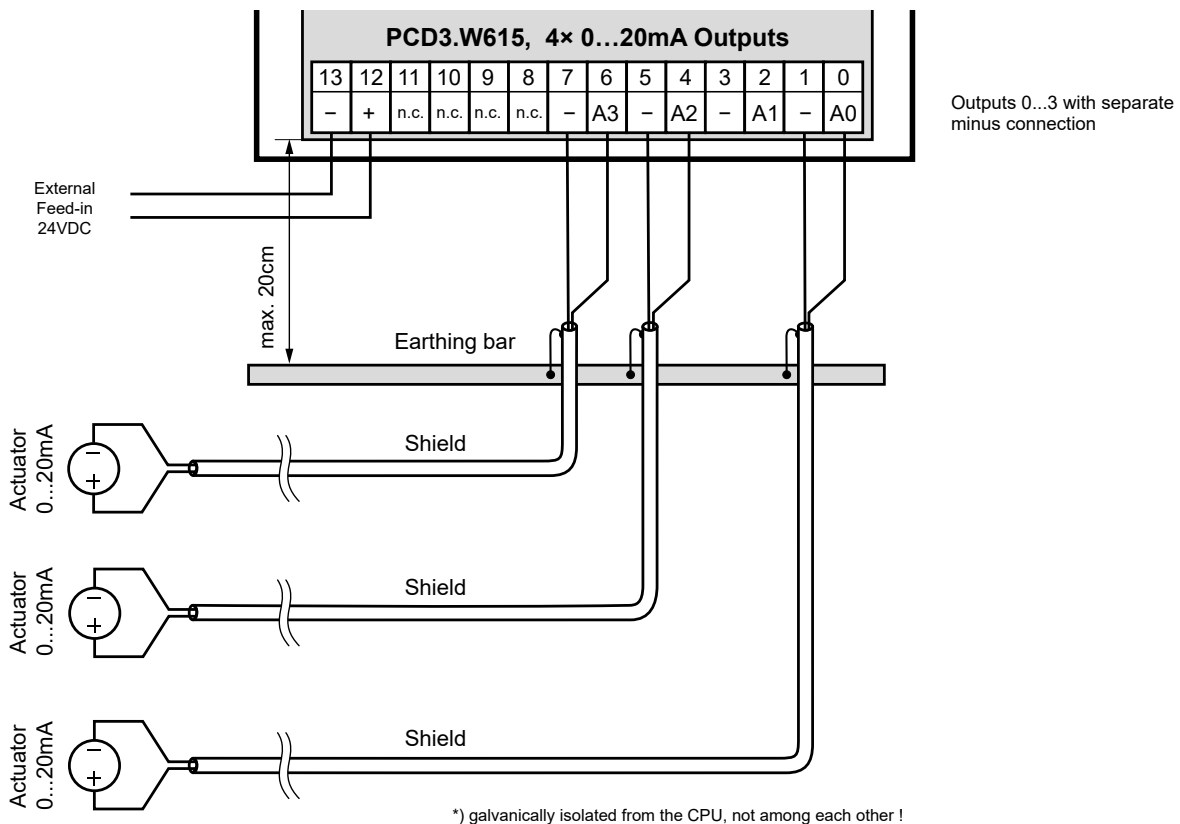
PCD3.W615, 4× 0…20mA Outputs

| 13 | 12 | 11 | 10 | 9 | 8 | 7 | 6 | 5 | 4 | 3 | 2 | 1 | 0 |
|---|---|---|---|---|---|---|---|---|---|---|---|---|---|
| – | + | n.c. | n.c. | n.c. | n.c. | – | A3 | – | A2 | – | A1 | – | A0 |

Outputs 0...3 with separate minus connection

External Feed-in 24VDC

max. 20cm

Earthing bar

Actuator 0...20mA

Shield

Actuator 0...20mA

Shield

Actuator 0...20mA

Shield

*) galvanically isolated from the CPU, not among each other !